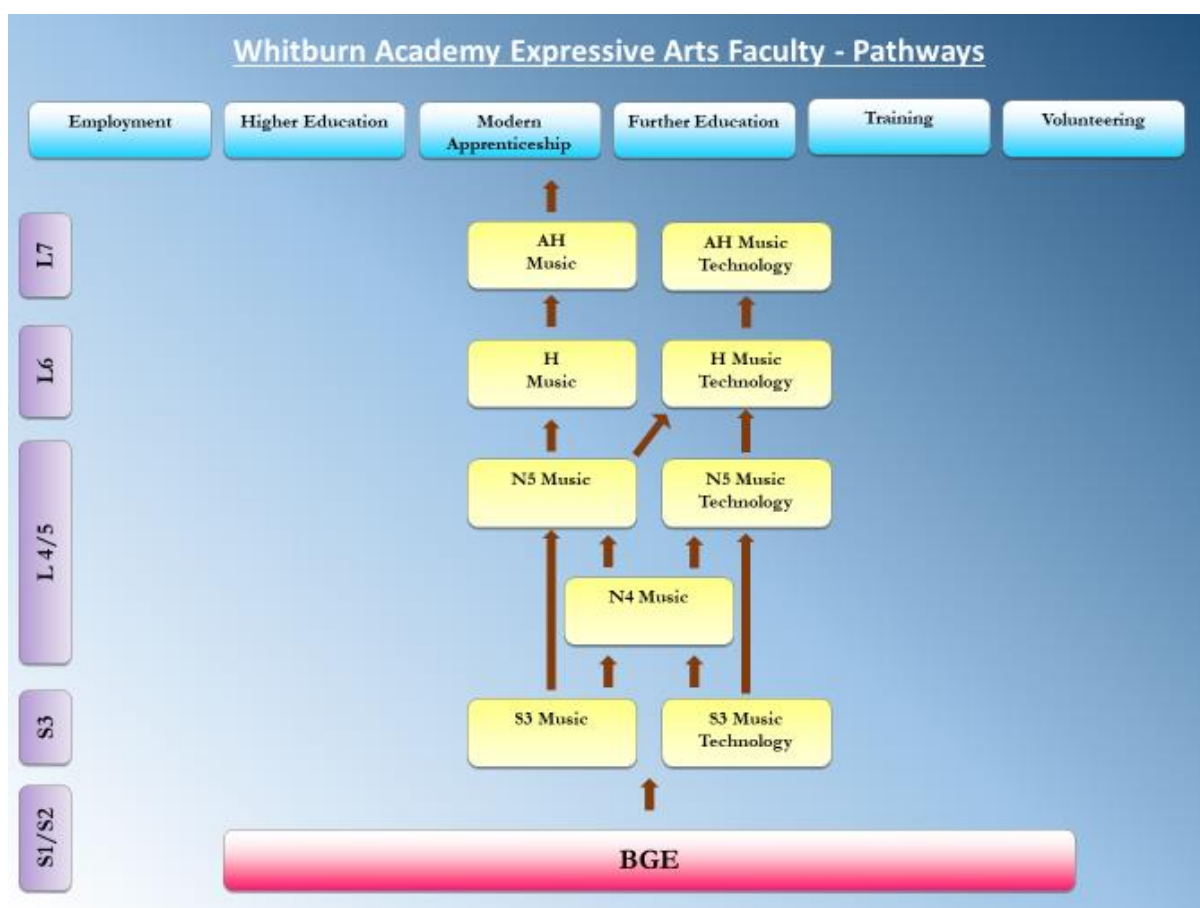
Whitburn Academy Expressive Arts Faculty - Pathways

Employment

Higher Education

Modern Apprenticeship

Further Education

Training

Volunteering

L7

AH Music

AH Music Technology

L6

H Music

H Music Technology

L 4/5

N5 Music

N5 Music Technology

N4 Music

S3

S3 Music

S3 Music Technology

S1/S2

BGE